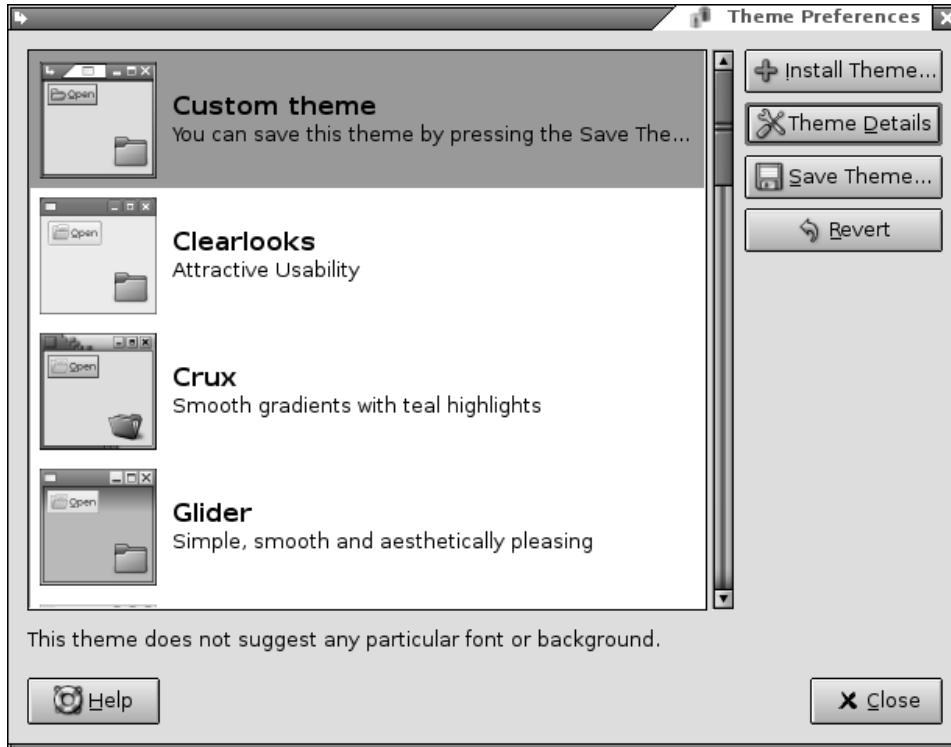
Theme Preferences

Open

Custom theme
You can save this theme by pressing the Save The...

Open

Clearlooks
Attractive Usability

Open

Crux
Smooth gradients with teal highlights

Open

Glider
Simple, smooth and aesthetically pleasing

Install Theme...
Theme Details
Save Theme...
Revert

This theme does not suggest any particular font or background.

Help

Close